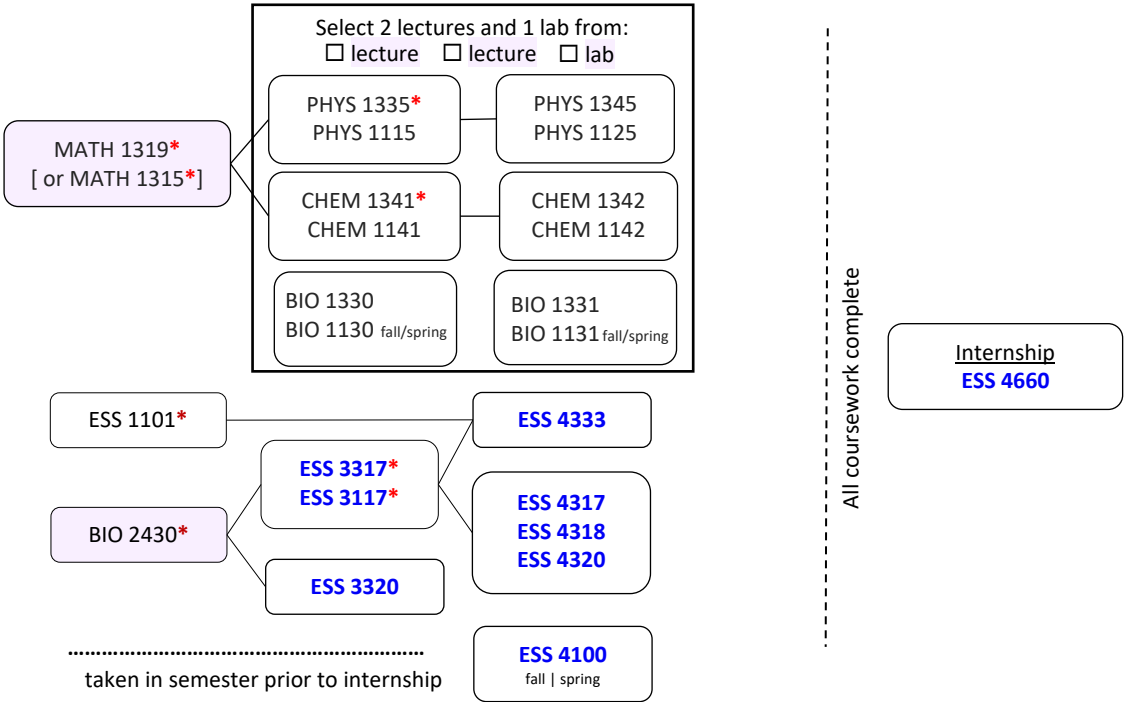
Select 2 lectures and 1 lab from:
☐ lecture ☐ lecture ☐ lab

MATH 1319*
[ or MATH 1315*]

PHYS 1335*
PHYS 1115

PHYS 1345
PHYS 1125

CHEM 1341*
CHEM 1141

CHEM 1342
CHEM 1142

BIO 1330
BIO 1130 fall/spring

BIO 1331
BIO 1131 fall/spring

All coursework complete

Internship
ESS 4660

ESS 1101*

ESS 4333

ESS 3317*
ESS 3117*

BIO 2430*

ESS 4317
ESS 4318
ESS 4320

ESS 3320

taken in semester prior to internship

ESS 4100
fall | spring